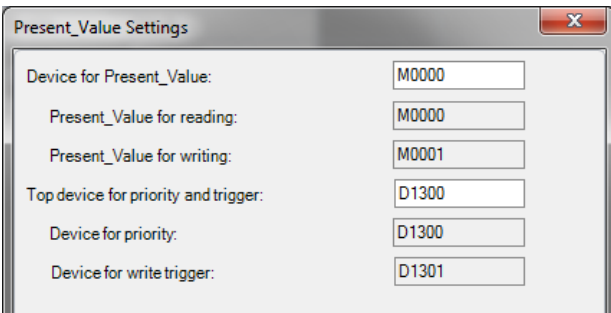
Present_Value Settings

Device for Present_Value: M0000

Present_Value for reading: M0000

Present_Value for writing: M0001

Top device for priority and trigger: D1300

Device for priority: D1300

Device for write trigger: D1301